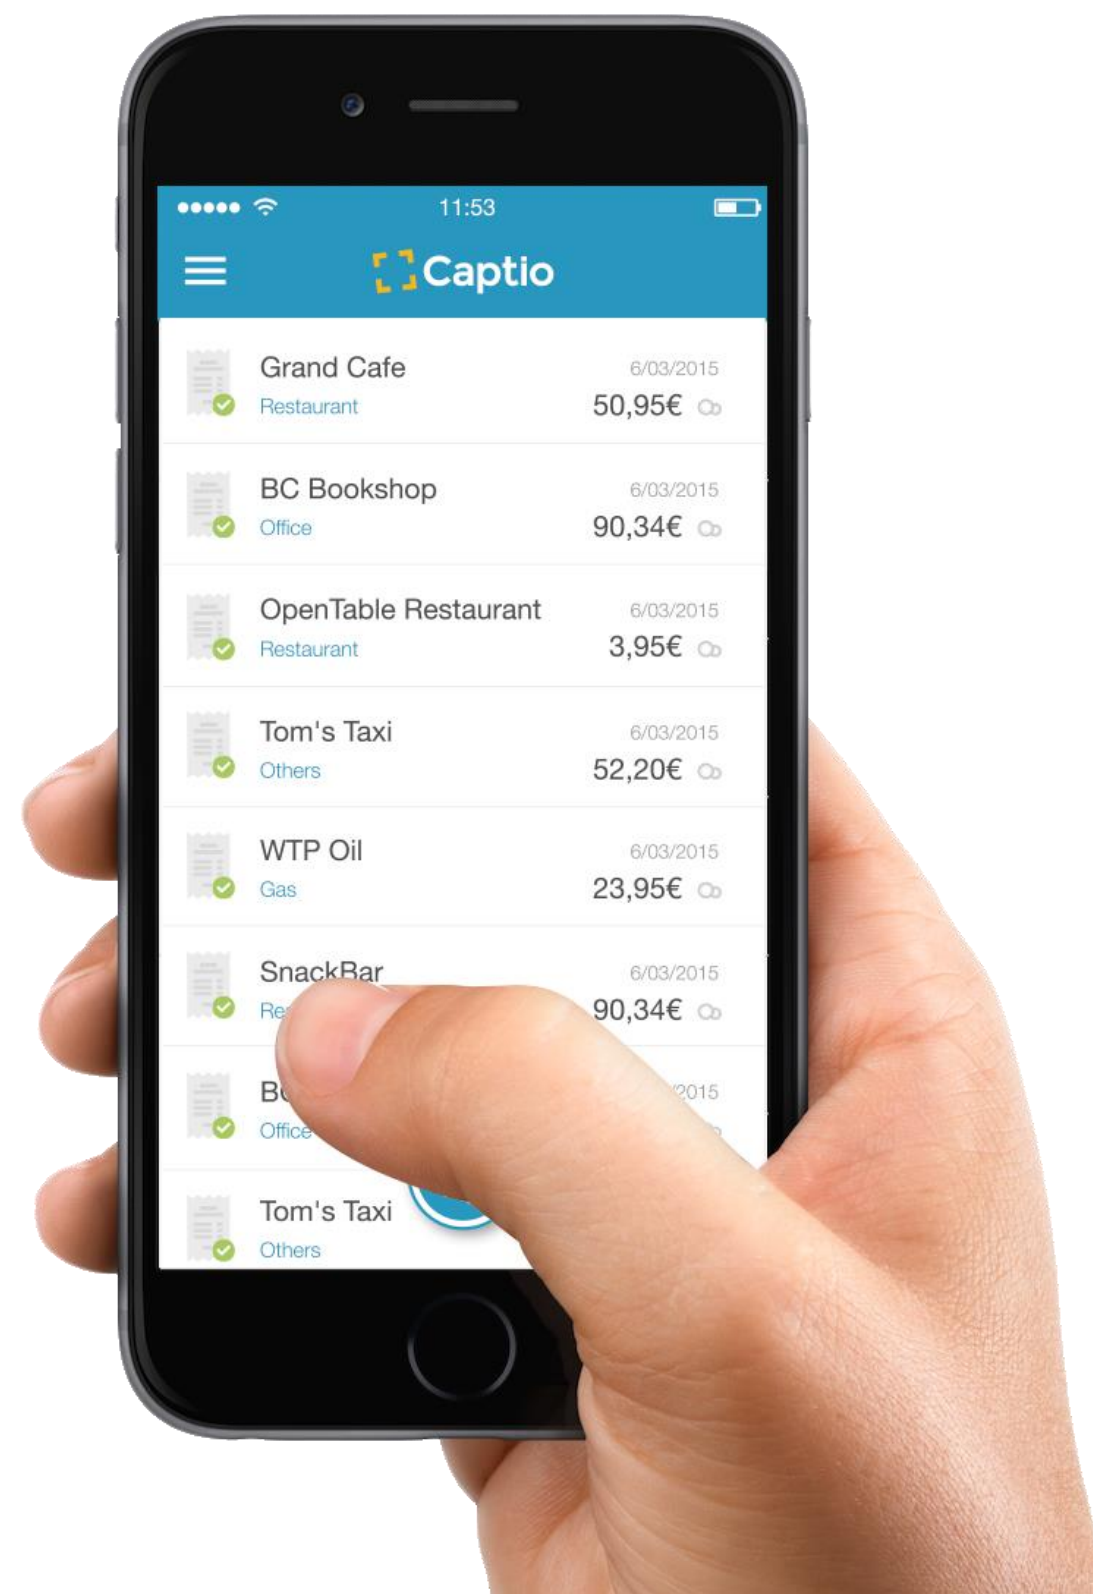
11:53

Captio

Grand Cafe
Restaurant
6/03/2015
50,95€

BC Bookshop
Office
6/03/2015
90,34€

OpenTable Restaurant
Restaurant
6/03/2015
3,95€

Tom's Taxi
Others
6/03/2015
52,20€

WTP Oil
Gas
6/03/2015
23,95€

SnackBar
Re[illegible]
6/03/2015
90,34€

Bo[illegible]
Office
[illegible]2015

Tom's Taxi
Others